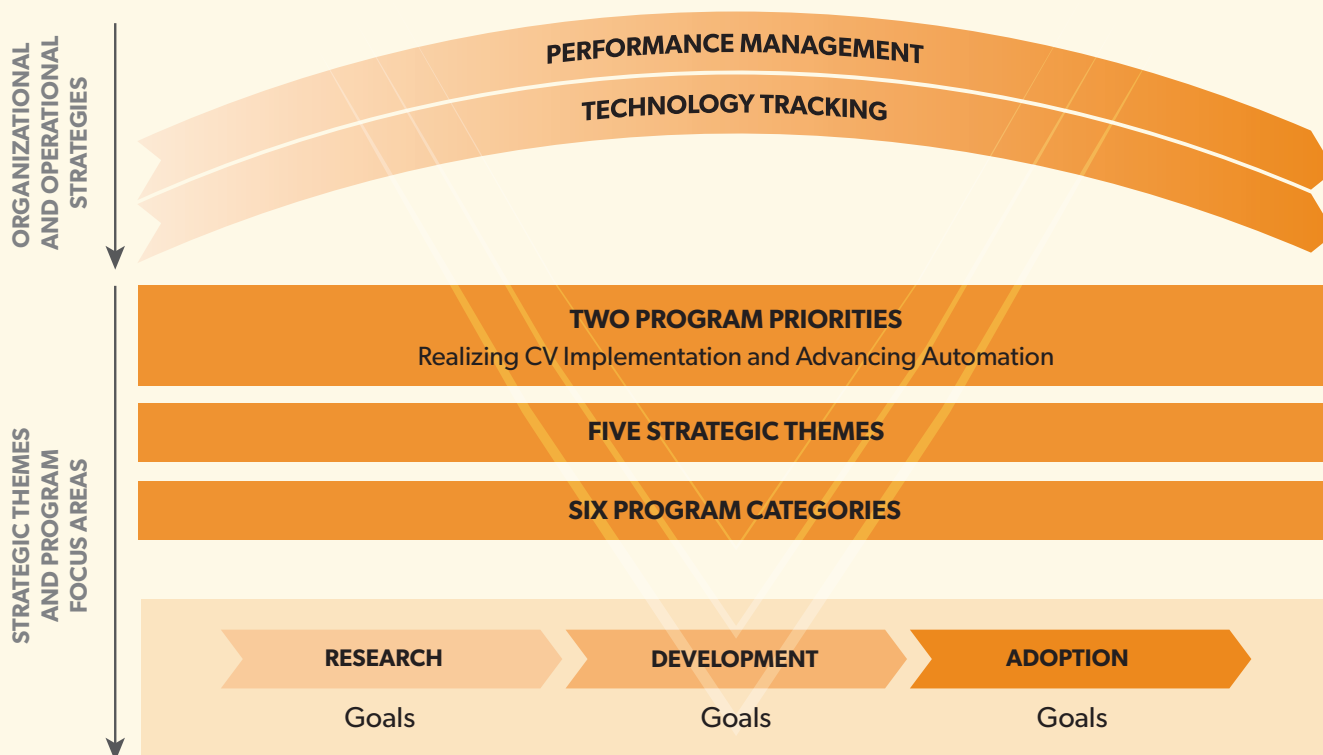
ORGANIZATIONAL AND OPERATIONAL STRATEGIES

PERFORMANCE MANAGEMENT

TECHNOLOGY TRACKING

STRATEGIC THEMES AND PROGRAM FOCUS AREAS

TWO PROGRAM PRIORITIES
Realizing CV Implementation and Advancing Automation

FIVE STRATEGIC THEMES

SIX PROGRAM CATEGORIES

RESEARCH
Goals

DEVELOPMENT
Goals

ADOPTION
Goals